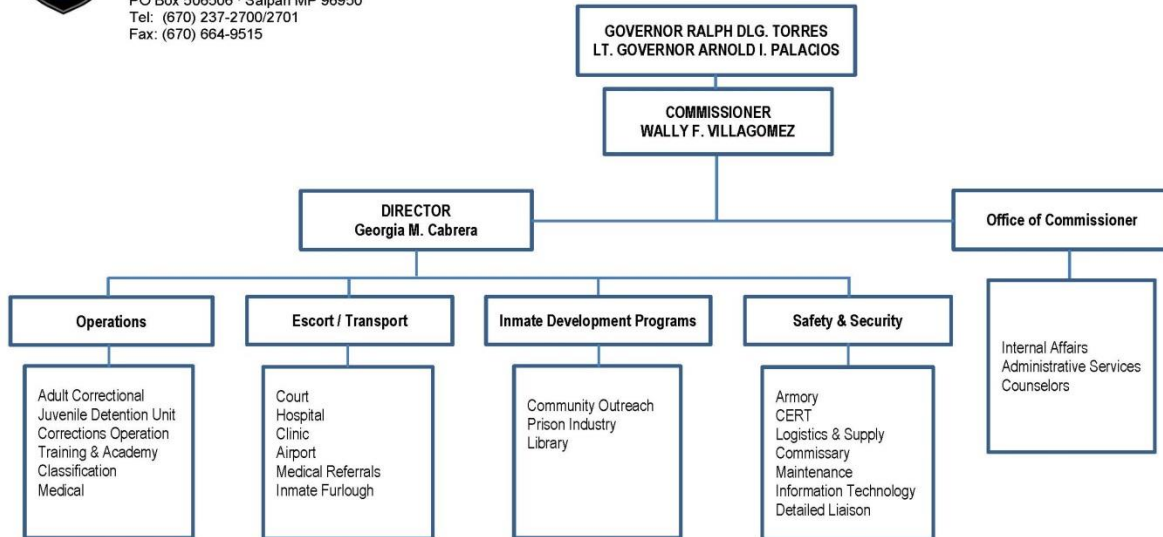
PO Box 506506 · Saipan MP 96950
Tel: (670) 237-2700/2701
Fax: (670) 664-9515

GOVERNOR RALPH DLG. TORRES
LT. GOVERNOR ARNOLD I. PALACIOS

COMMISSIONER
WALLY F. VILLAGOMEZ

DIRECTOR
Georgia M. Cabrera

Office of Commissioner

Operations

Adult Correctional
Juvenile Detention Unit
Corrections Operation
Training & Academy
Classification
Medical

Escort / Transport

Court
Hospital
Clinic
Airport
Medical Referrals
Inmate Furlough

Inmate Development Programs

Community Outreach
Prison Industry
Library

Safety & Security

Armory
CERT
Logistics & Supply
Commissary
Maintenance
Information Technology
Detailed Liaison

Internal Affairs
Administrative Services
Counselors